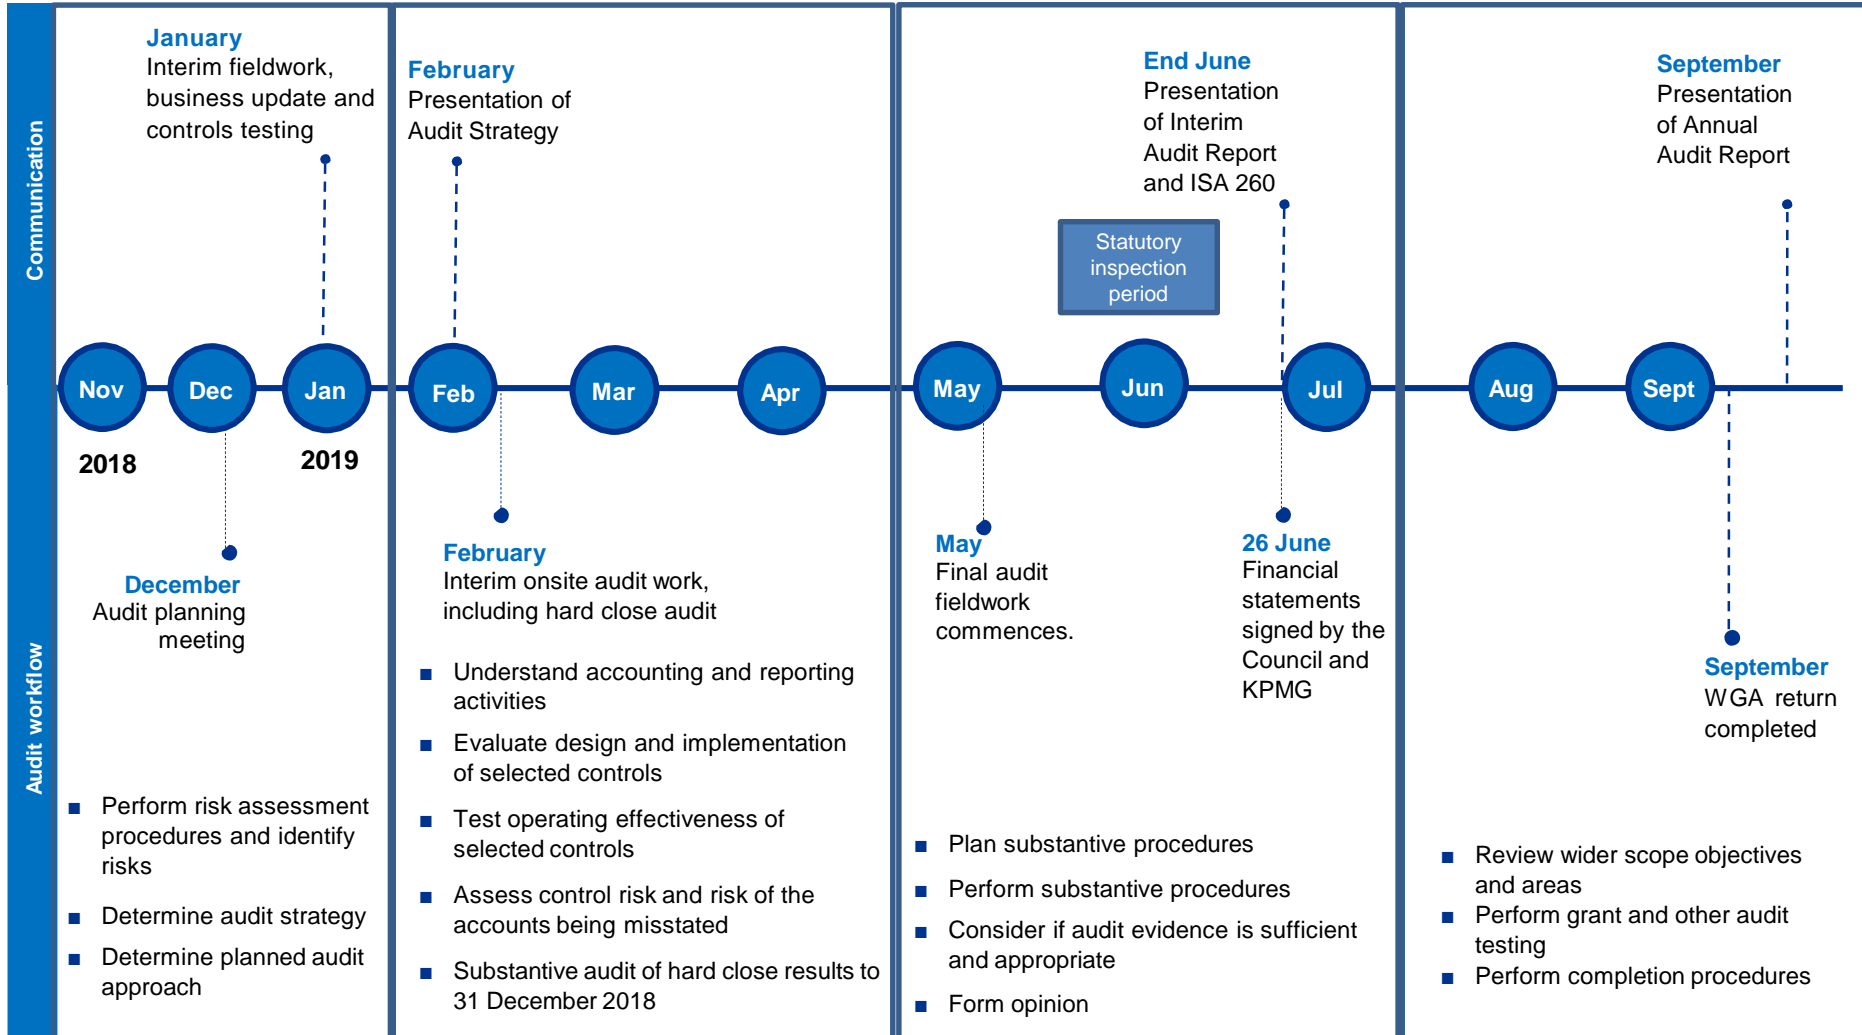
Communication

January
Interim fieldwork, business update and controls testing

February
Presentation of Audit Strategy

End June
Presentation of Interim Audit Report and ISA 260

Statutory inspection period

September
Presentation of Annual Audit Report

Nov Dec Jan Feb Mar Apr May Jun Jul Aug Sept

2018 2019

Audit workflow

December
Audit planning meeting

February
Interim onsite audit work, including hard close audit

May
Final audit fieldwork commences.

26 June
Financial statements signed by the Council and KPMG

September
WGA return completed

■ Perform risk assessment procedures and identify risks
■ Determine audit strategy
■ Determine planned audit approach

■ Understand accounting and reporting activities
■ Evaluate design and implementation of selected controls
■ Test operating effectiveness of selected controls
■ Assess control risk and risk of the accounts being misstated
■ Substantive audit of hard close results to 31 December 2018

■ Plan substantive procedures
■ Perform substantive procedures
■ Consider if audit evidence is sufficient and appropriate
■ Form opinion

■ Review wider scope objectives and areas
■ Perform grant and other audit testing
■ Perform completion procedures